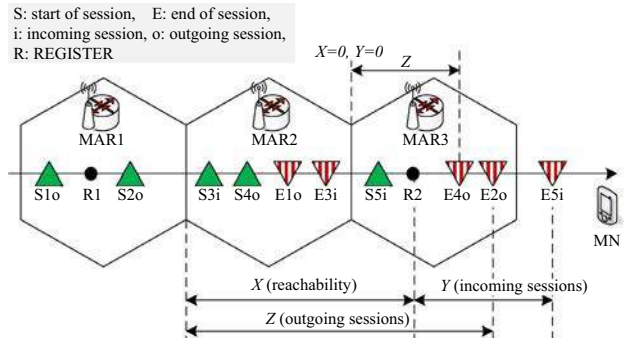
S: start of session, E: end of session,
i: incoming session, o: outgoing session,
R: REGISTER

X=0, Y=0

Z

MAR1

MAR2

MAR3

S1o R1 S2o S3i S4o E1o E3i S5i R2 E4o E2o E5i

MN

X (reachability)

Y (incoming sessions)

Z (outgoing sessions)